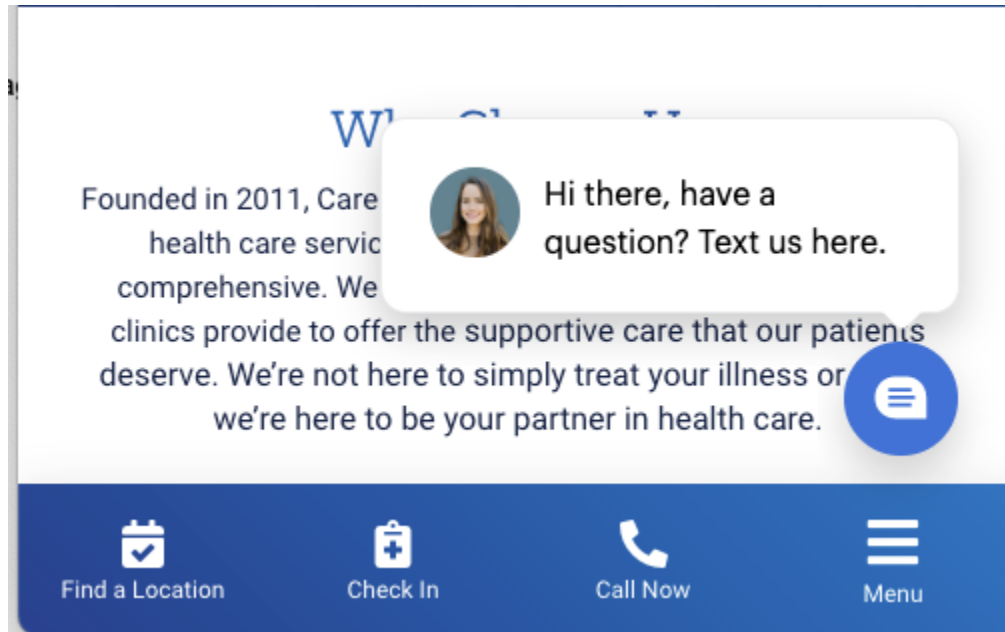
Wh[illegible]

Founded in 2011, Care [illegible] health care servic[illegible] comprehensive. We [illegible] clinics provide to offer the supportive care that our patients deserve. We're not here to simply treat your illness or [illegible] we're here to be your partner in health care.

Hi there, have a question? Text us here.

Find a Location

Check In

Call Now

Menu